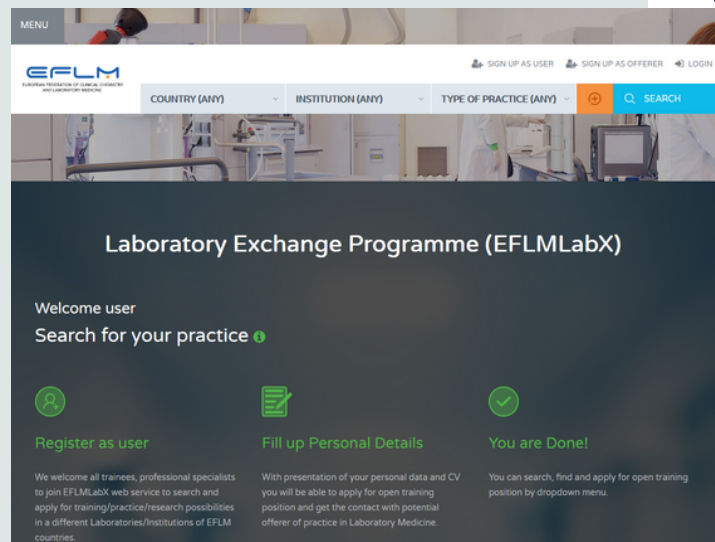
MENU

EFLM
EUROPEAN FEDERATION OF CLINICAL CHEMISTRY AND LABORATORY MEDICINE

SIGN UP AS USER   SIGN UP AS OFFERER   LOGIN

COUNTRY (ANY)   INSTITUTION (ANY)   TYPE OF PRACTICE (ANY)   SEARCH

Laboratory Exchange Programme (EFLMLabX)

Welcome user

Search for your practice

Register as user

We welcome all trainees, professional specialists to join EFLMLabX web service to search and apply for training/practice/research possibilities in a different Laboratories/Institutions of EFLM countries.

Fill up Personal Details

With presentation of your personal data and CV you will be able to apply for open training position and get the contact with potential offerer of practice in Laboratory Medicine.

You are Done!

You can search, find and apply for open training position by dropdown menu.